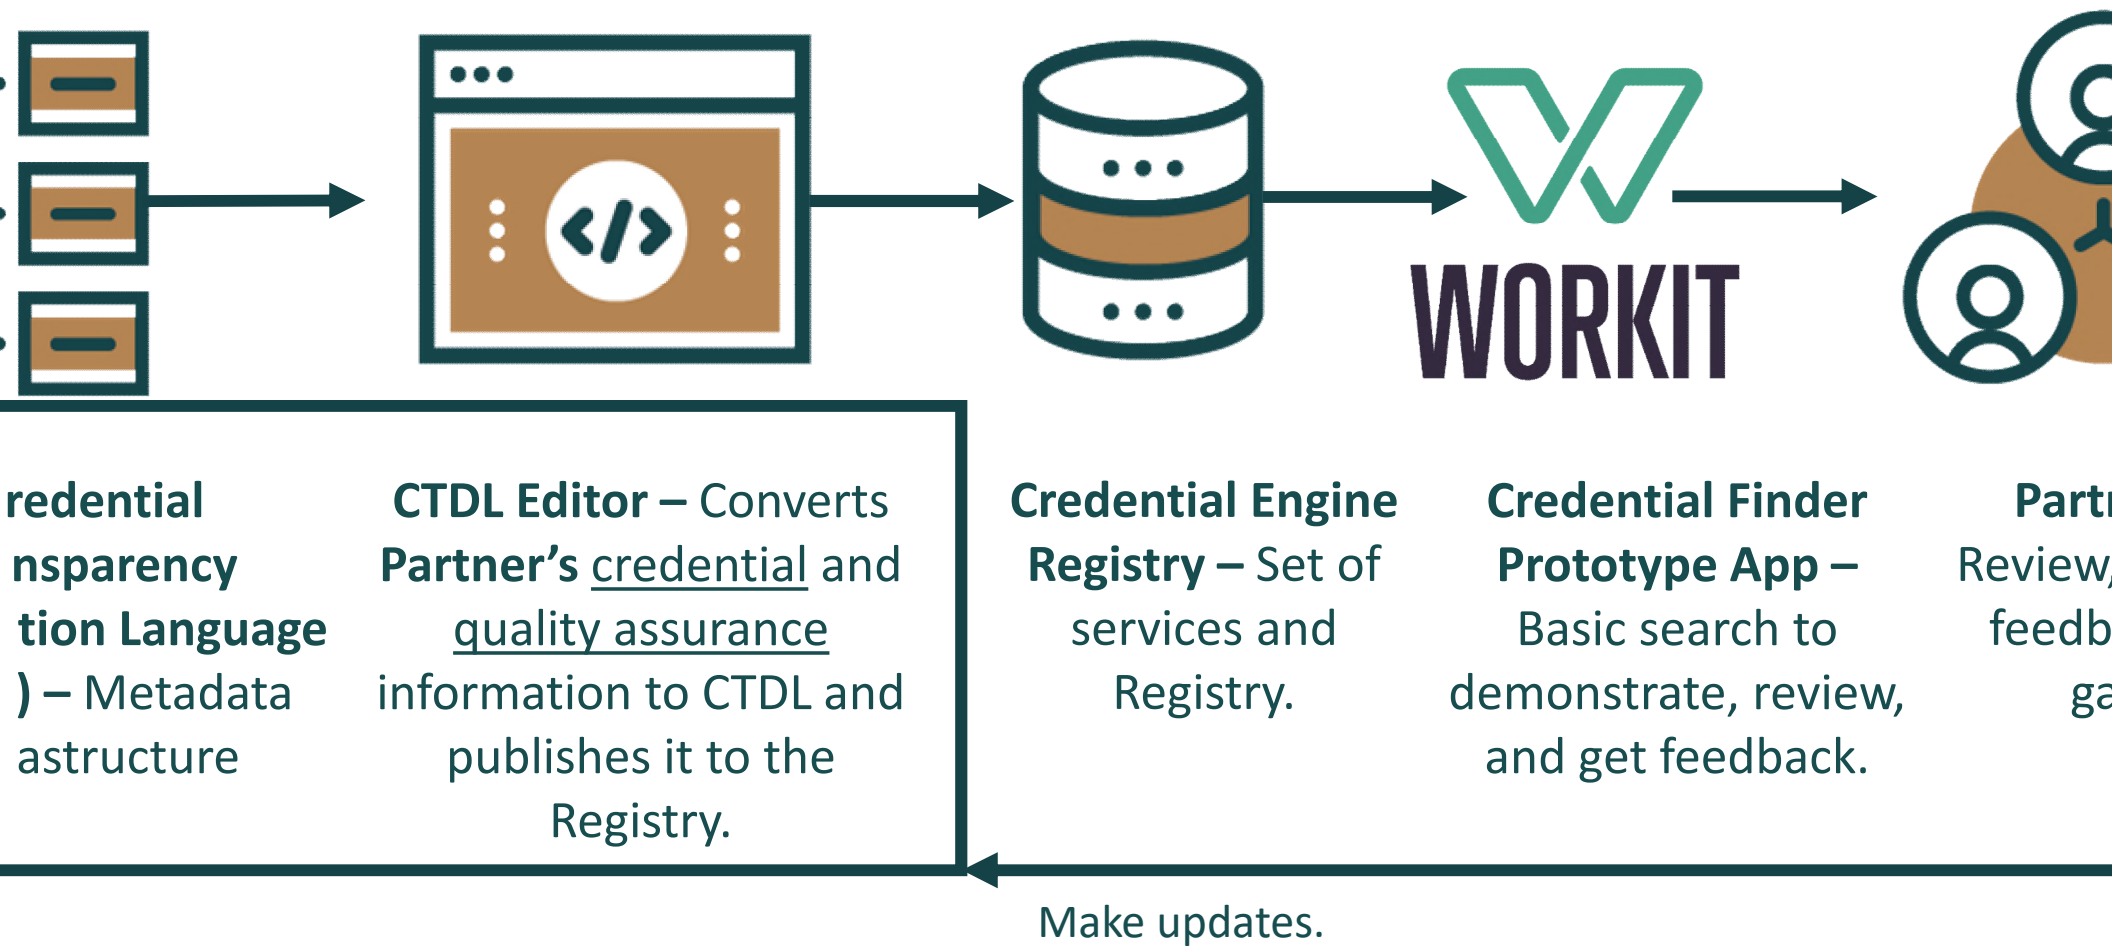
WORKIT

redential nsparency tion Language ) – Metadata astructure

CTDL Editor – Converts Partner's credential and quality assurance information to CTDL and publishes it to the Registry.

Credential Engine Registry – Set of services and Registry.

Credential Finder Prototype App – Basic search to demonstrate, review, and get feedback.

Part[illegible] Review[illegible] feedb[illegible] ga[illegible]

Make updates.